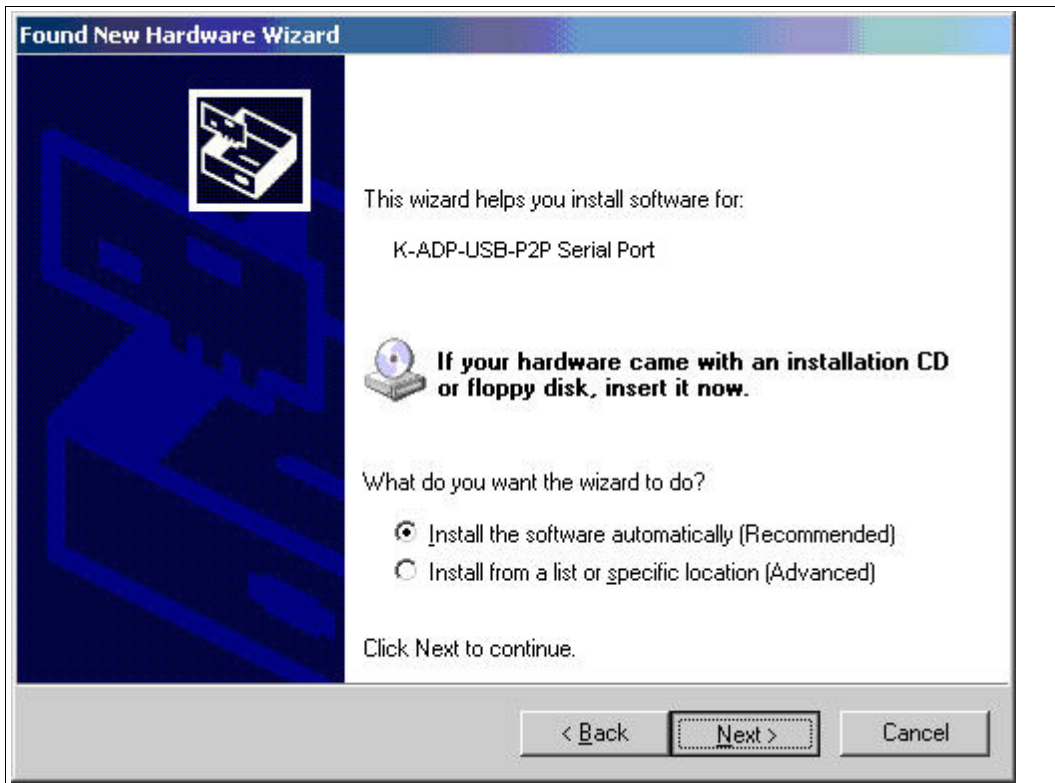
Found New Hardware Wizard

This wizard helps you install software for:

K-ADP-USB-P2P Serial Port

If your hardware came with an installation CD or floppy disk, insert it now.

What do you want the wizard to do?

Install the software automatically (Recommended)

Install from a list or specific location (Advanced)

Click Next to continue.

< Back

Next >

Cancel